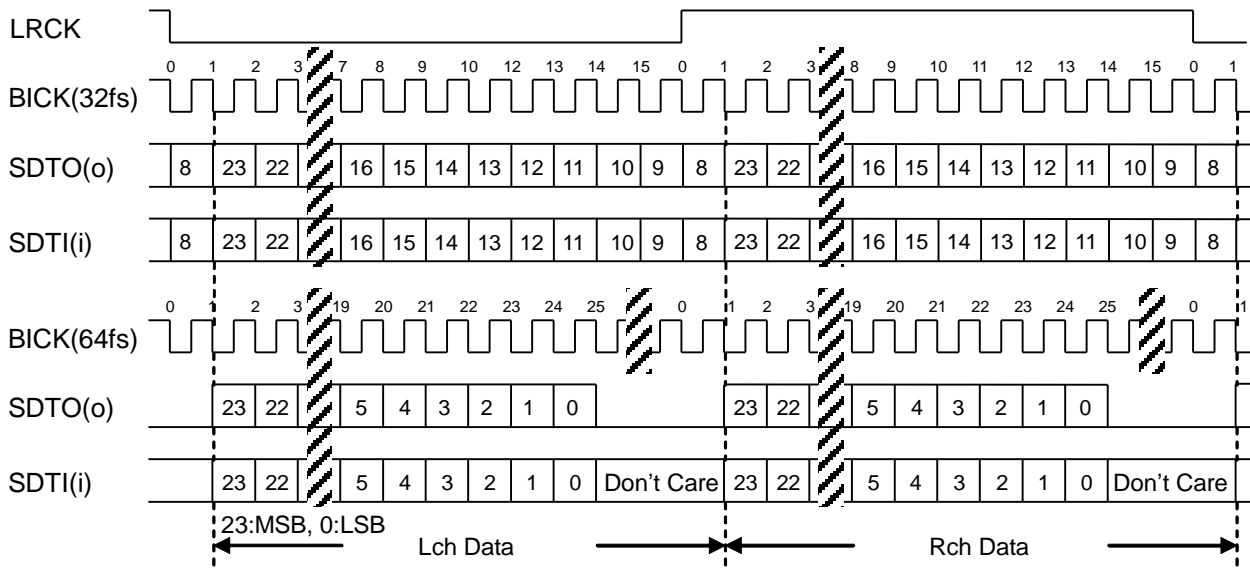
LRCK

0 1 2 3 7 8 9 10 12 13 14 15 0 1 2 3 8 9 10 11 12 13 14 15 0 1

BICK(32fs)

SDTO(o) 8 23 22 16 15 14 13 12 11 10 9 8 23 22 16 15 14 13 12 11 10 9 8

SDTI(i) 8 23 22 16 15 14 13 12 11 10 9 8 23 22 16 15 14 13 12 11 10 9 8

0 1 2 3 19 20 21 22 23 24 25 0 1 2 3 19 20 21 22 23 24 25 0 1

BICK(64fs)

SDTO(o) 23 22 5 4 3 2 1 0 23 22 5 4 3 2 1 0

SDTI(i) 23 22 5 4 3 2 1 0 Don't Care 23 22 5 4 3 2 1 0 Don't Care

23:MSB, 0:LSB

Lch Data

Rch Data